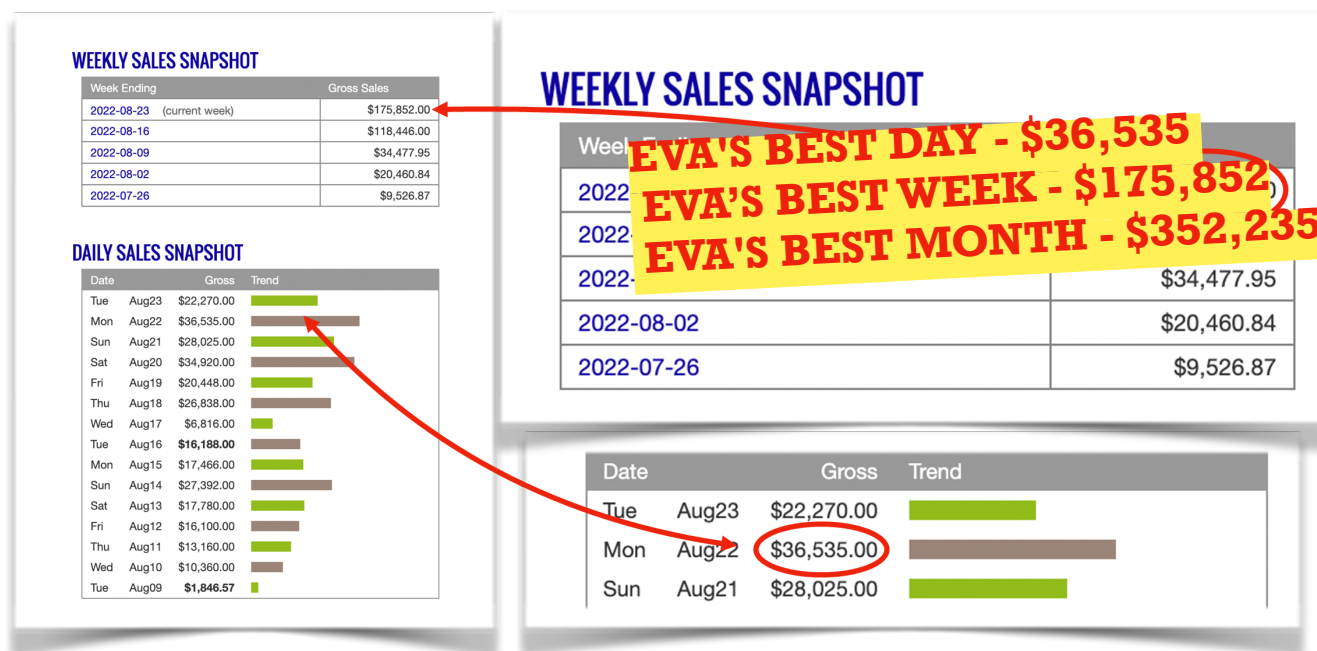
WEEKLY SALES SNAPSHOT

| Week Ending | Gross Sales |
|---|---|
| 2022-08-23 (current week) | $175,852.00 |
| 2022-08-16 | $118,446.00 |
| 2022-08-09 | $34,477.95 |
| 2022-08-02 | $20,460.84 |
| 2022-07-26 | $9,526.87 |

DAILY SALES SNAPSHOT

| Date | | Gross | Trend |
|---|---|---|---|
| Tue | Aug23 | $22,270.00 | |
| Mon | Aug22 | $36,535.00 | |
| Sun | Aug21 | $28,025.00 | |
| Sat | Aug20 | $34,920.00 | |
| Fri | Aug19 | $20,448.00 | |
| Thu | Aug18 | $26,838.00 | |
| Wed | Aug17 | $6,816.00 | |
| Tue | Aug16 | $16,188.00 | |
| Mon | Aug15 | $17,466.00 | |
| Sun | Aug14 | $27,392.00 | |
| Sat | Aug13 | $17,780.00 | |
| Fri | Aug12 | $16,100.00 | |
| Thu | Aug11 | $13,160.00 | |
| Wed | Aug10 | $10,360.00 | |
| Tue | Aug09 | $1,846.57 | |

WEEKLY SALES SNAPSHOT

| Week Ending | Gross Sales |
|---|---|
| 2022- | |
| 2022- | |
| 2022- | $34,477.95 |
| 2022-08-02 | $20,460.84 |
| 2022-07-26 | $9,526.87 |

EVA'S BEST DAY - $36,535
EVA'S BEST WEEK - $175,852
EVA'S BEST MONTH - $352,235

| Date | | Gross | Trend |
|---|---|---|---|
| Tue | Aug23 | $22,270.00 | |
| Mon | Aug22 | $36,535.00 | |
| Sun | Aug21 | $28,025.00 | |